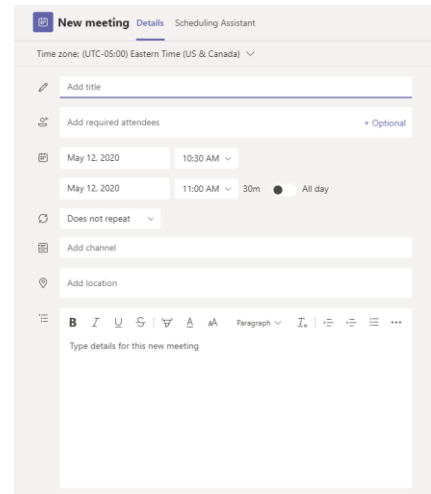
New meeting Details Scheduling Assistant

Time zone: (UTC-05:00) Eastern Time (US & Canada)

Add title

Add required attendees + Optional

May 12, 2020 10:30 AM

May 12, 2020 11:00 AM 30m All day

Does not repeat

Add channel

Add location

B I U S A Paragraph

Type details for this new meeting